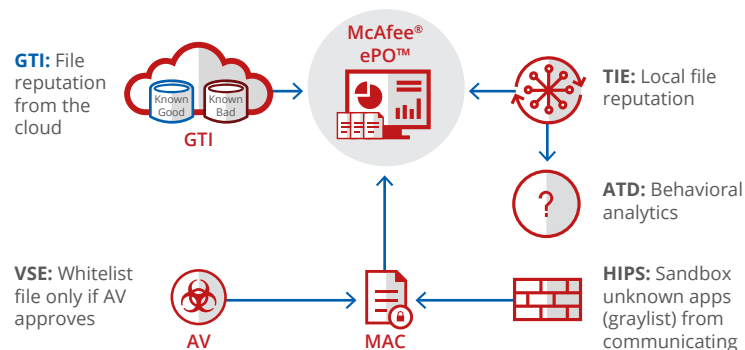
GTI: File reputation from the cloud

Known Good

Known Bad

GTI

McAfee® ePO™

TIE: Local file reputation

?

ATD: Behavioral analytics

VSE: Whitelist file only if AV approves

AV

MAC

HIPS: Sandbox unknown apps (graylist) from communicating